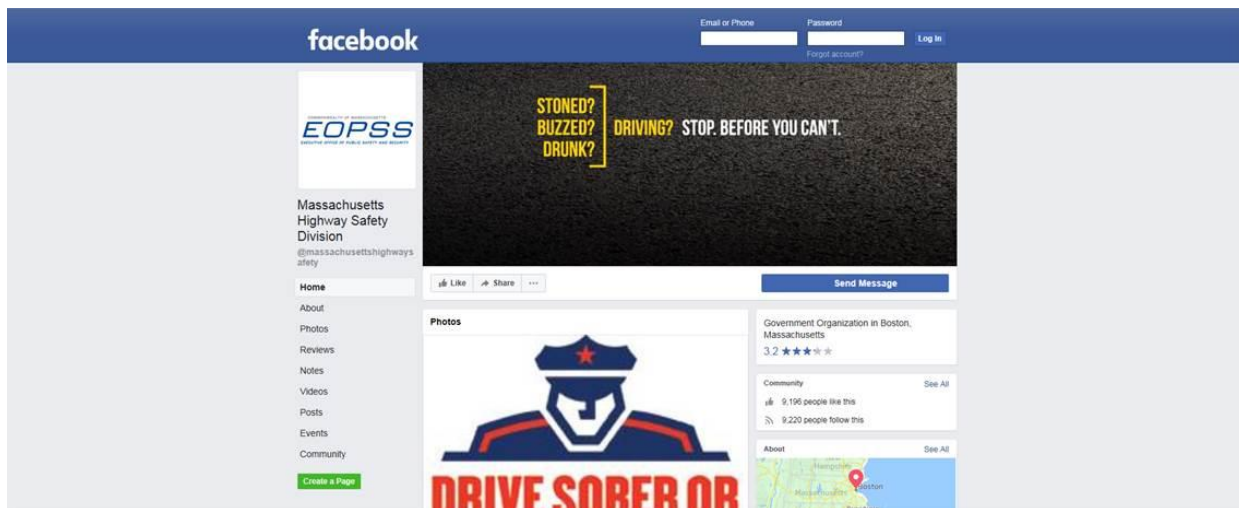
facebook

Email or Phone

Password

Log In

Forgot account?

COMMONWEALTH OF MASSACHUSETTS
EOPSS
EXECUTIVE OFFICE OF PUBLIC SAFETY AND SECURITY

Massachusetts Highway Safety Division
@massachusettshighwaysafety

Home
About
Photos
Reviews
Notes
Videos
Posts
Events
Community

Create a Page

STONED?
BUZZED?
DRUNK?
DRIVING? STOP. BEFORE YOU CAN'T.

Like Share ···

Send Message

Photos

DRIVE SOBER OR

Government Organization in Boston, Massachusetts
3.2 ★★★★★

Community See All
9,196 people like this
9,220 people follow this

About See All
Hampden
Massachusetts
Boston